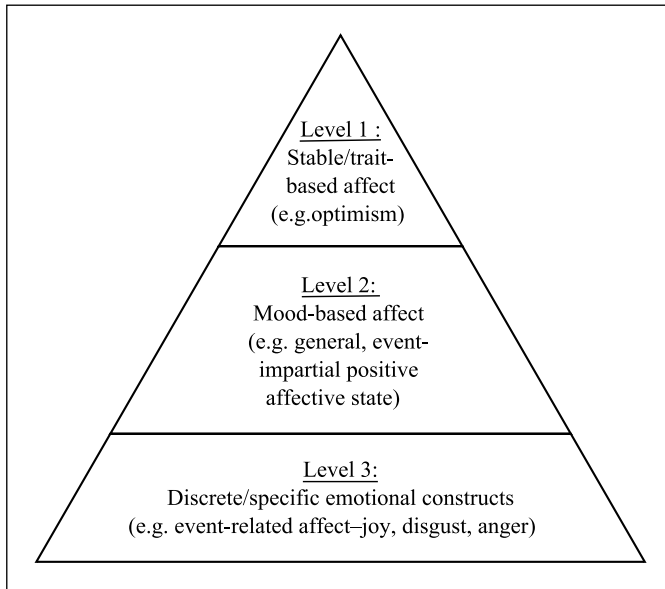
Level 1 :
Stable/trait-based affect
(e.g.optimism)

Level 2:
Mood-based affect
(e.g. general, event-impartial positive affective state)

Level 3:
Discrete/specific emotional constructs
(e.g. event-related affect–joy, disgust, anger)